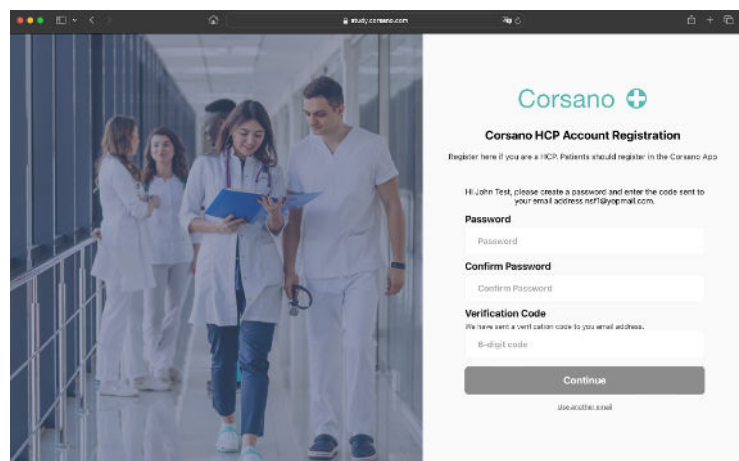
study.corsano.com

Corsano

Corsano HCP Account Registration

Register here if you are a HCP. Patients should register in the Corsano App

Hi John Test, please create a password and enter the code sent to your email address nsf1@yopmail.com.

Password

Password

Confirm Password

Confirm Password

Verification Code

We have sent a verification code to you email address.

6-digit code

Continue

Use another email